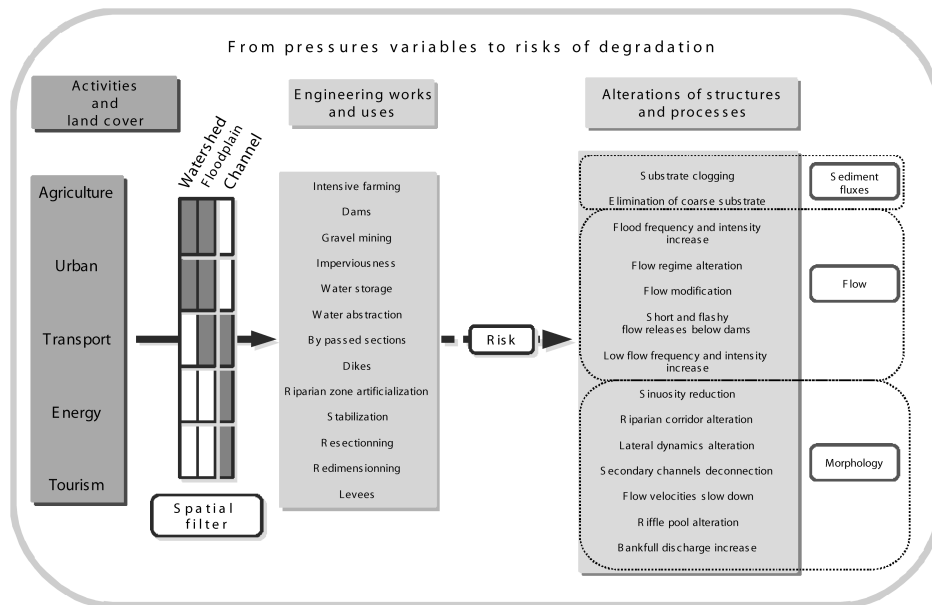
From pressures variables to risks of degradation

Activities and land cover

Agriculture

Urban

Transport

Energy

Tourism

Watershed Floodplain Channel

Spatial filter

Engineering works and uses

Intensive farming

Dams

Gravel mining

Imperviousness

Water storage

Water abstraction

By passed sections

Dikes

Riparian zone artificialization

Stabilization

Resectionning

Redimensionning

Levees

Risk

Alterations of structures and processes

Substrate clogging

Elimination of coarse substrate

Sediment fluxes

Flood frequency and intensity increase

Flow regime alteration

Flow modification

Short and flashy flow releases below dams

Low flow frequency and intensity increase

Flow

Sinuosity reduction

Riparian corridor alteration

Lateral dynamics alteration

Secondary channels deconnection

Flow velocities slow down

Riffle pool alteration

Bankfull discharge increase

Morphology